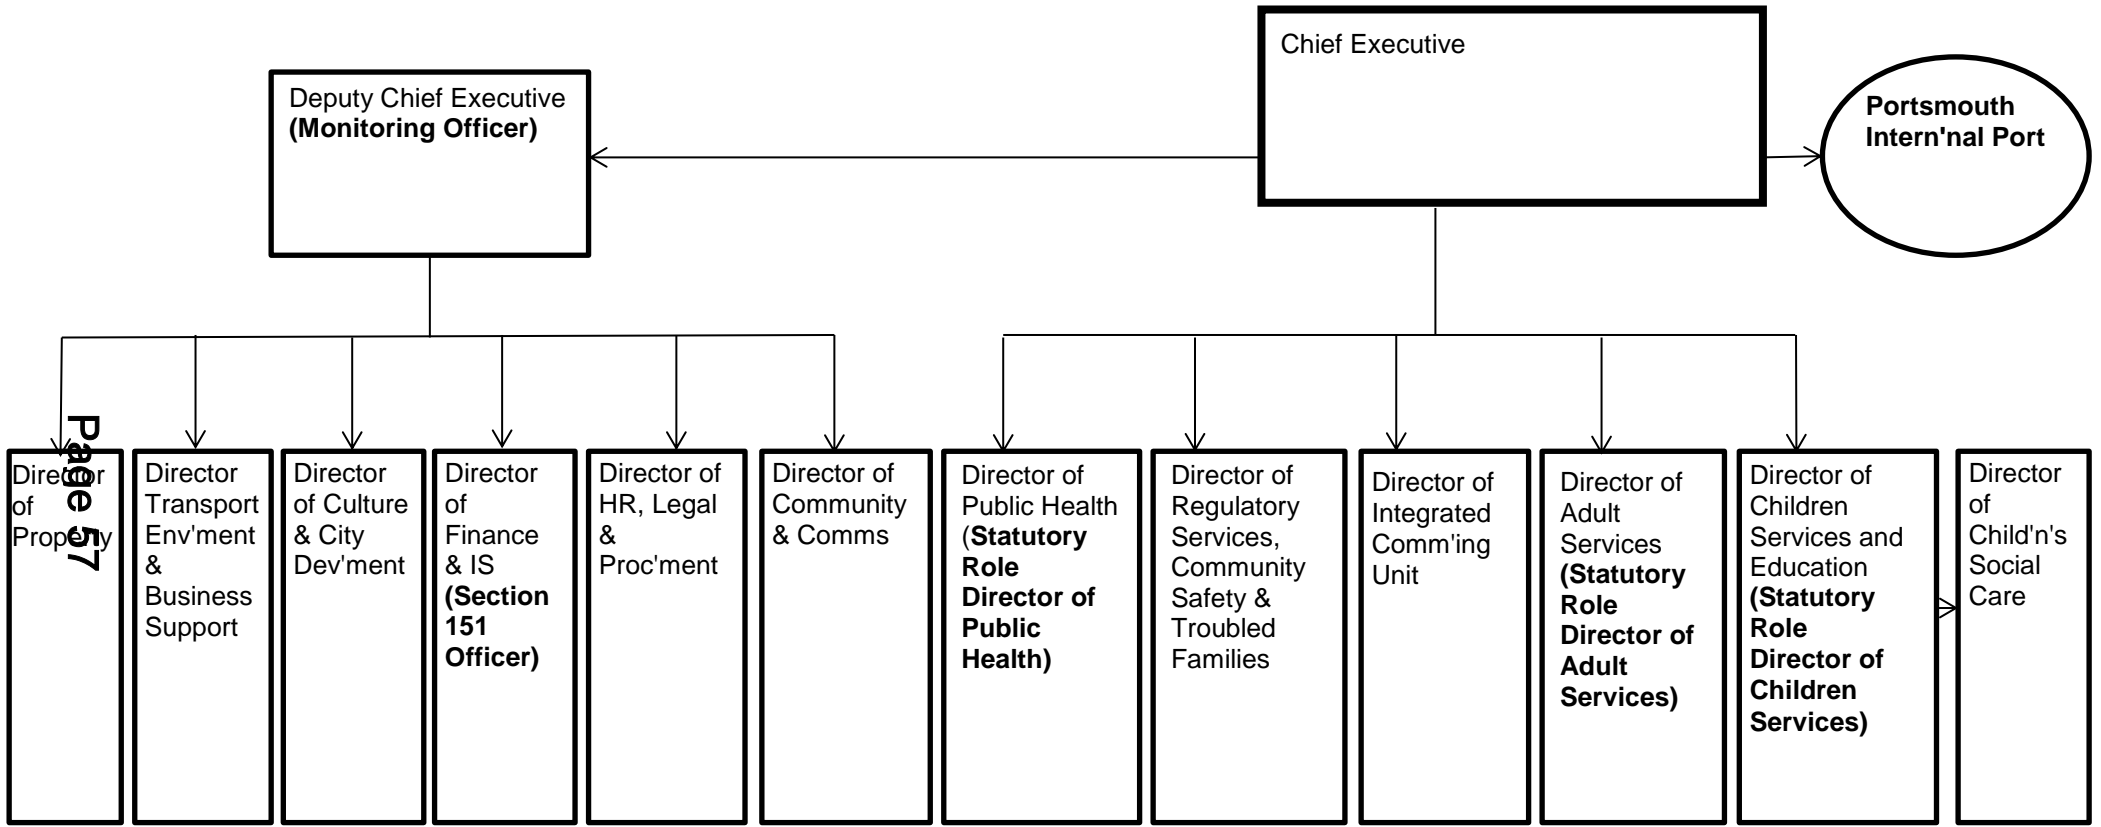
Chief Executive

Deputy Chief Executive (Monitoring Officer)

Portsmouth Intern'nal Port

Director of Property

Page 57

Director Transport Env'ment & Business Support

Director of Culture & City Dev'ment

Director of Finance & IS (Section 151 Officer)

Director of HR, Legal & Proc'ment

Director of Community & Comms

Director of Public Health (Statutory Role Director of Public Health)

Director of Regulatory Services, Community Safety & Troubled Families

Director of Integrated Comm'ing Unit

Director of Adult Services (Statutory Role Director of Adult Services)

Director of Children Services and Education (Statutory Role Director of Children Services)

Director of Child'n's Social Care